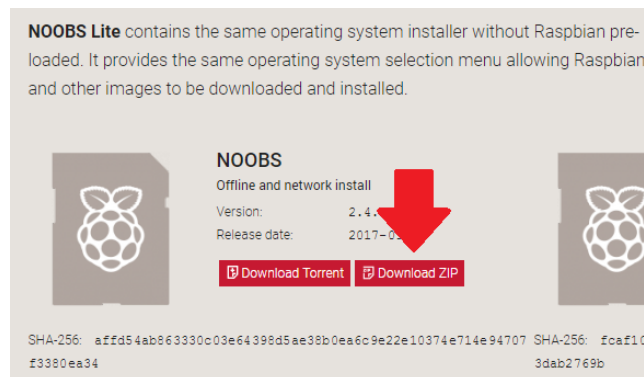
**NOOBS Lite** contains the same operating system installer without Raspbian preloaded. It provides the same operating system selection menu allowing Raspb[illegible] and other images to be downloaded and installed.

NOOBS

Offline and network install

Version: 2.4.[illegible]

Release date: 2017-0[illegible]

Download Torrent

Download ZIP

SHA-256: affd54ab863330c03e64398d5ae38b0ea6c9e22e10374e714e94707f3380ea34

SHA-256: fcaf1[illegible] 3dab2769b